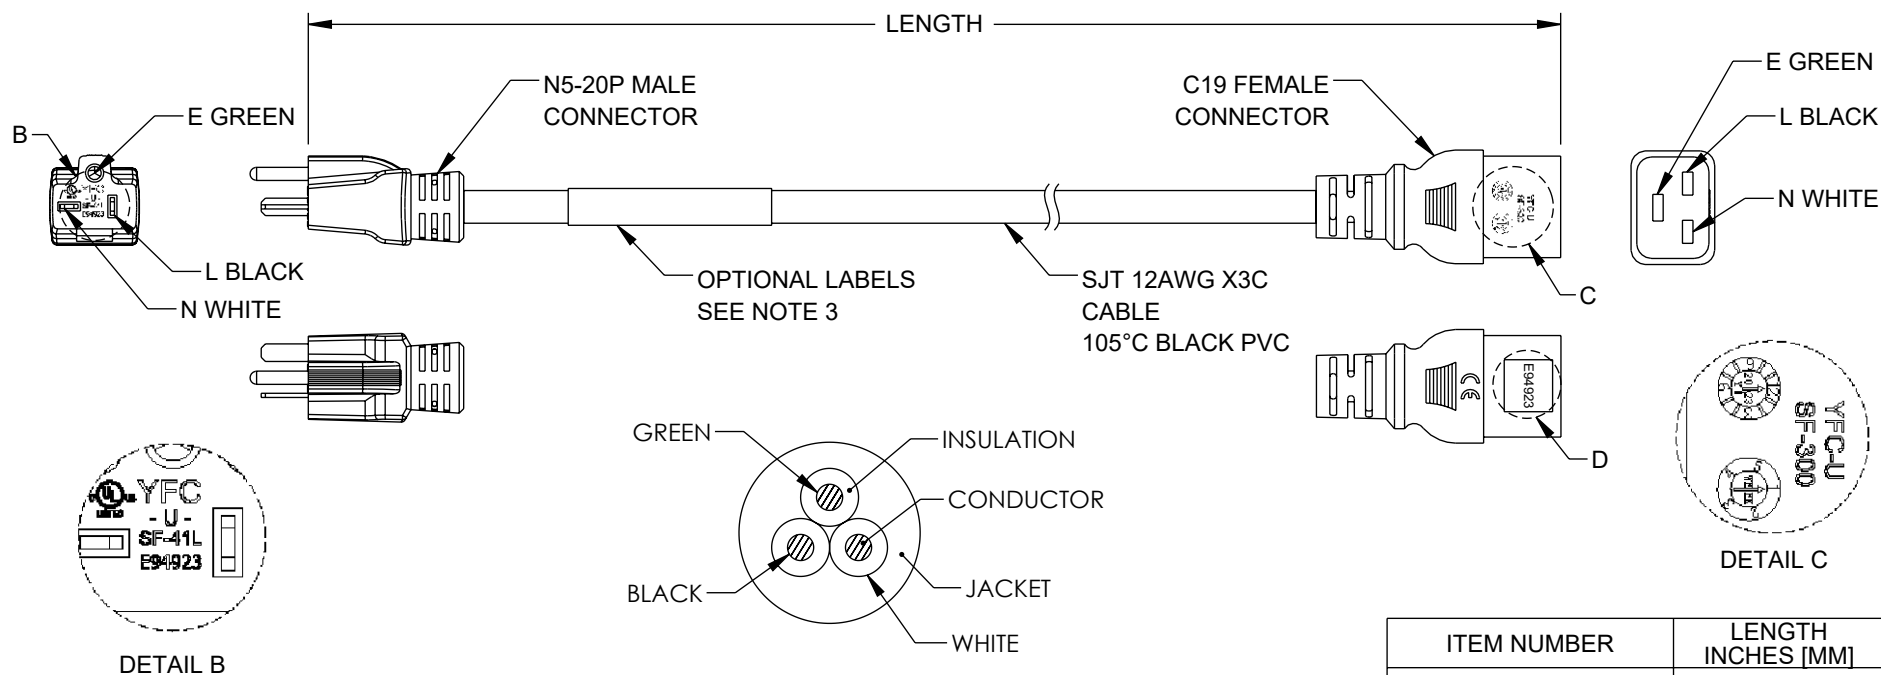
LENGTH

B

E GREEN

L BLACK

N WHITE

N5-20P MALE CONNECTOR

OPTIONAL LABELS SEE NOTE 3

SJT 12AWG X3C CABLE 105°C BLACK PVC

C19 FEMALE CONNECTOR

C

D

E94923

E GREEN

L BLACK

N WHITE

YFC
- U -
SF-41L
E94923

DETAIL B

GREEN

INSULATION

CONDUCTOR

BLACK

JACKET

WHITE

YFC-U
SF-300

DETAIL C

| ITEM NUMBER | LENGTH INCHES [MM] |
|---|---|
| | |